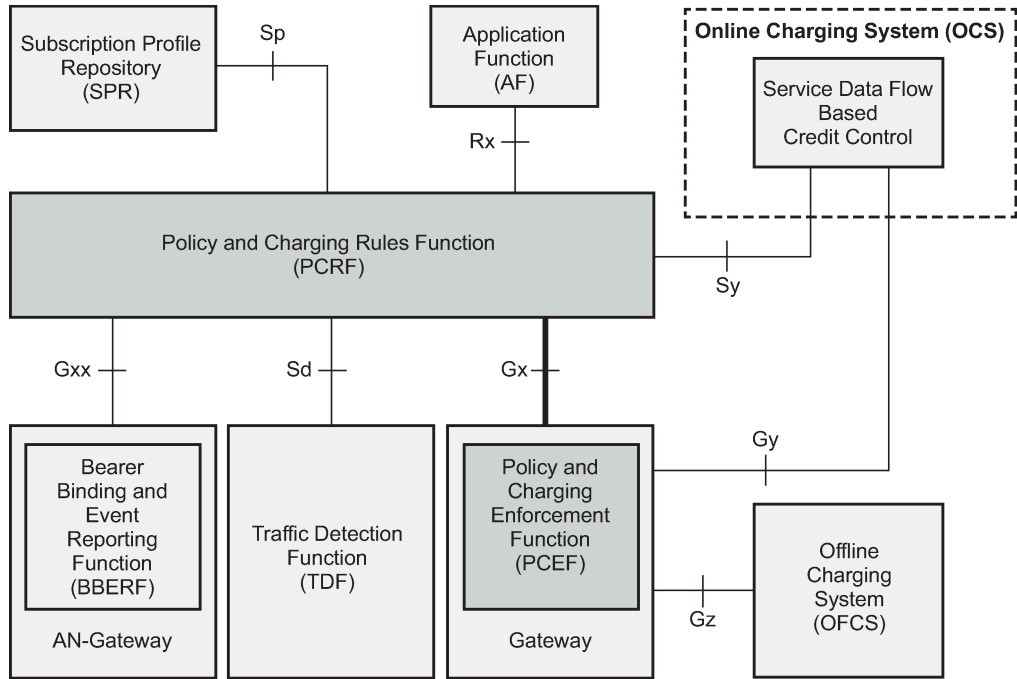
Subscription Profile Repository (SPR)

Sp

Application Function (AF)

Online Charging System (OCS)

Service Data Flow Based Credit Control

Rx

Policy and Charging Rules Function (PCRF)

Sy

Gxx

Sd

Gx

Gy

Bearer Binding and Event Reporting Function (BBERF)

AN-Gateway

Traffic Detection Function (TDF)

Policy and Charging Enforcement Function (PCEF)

Gateway

Gz

Offline Charging System (OFCS)